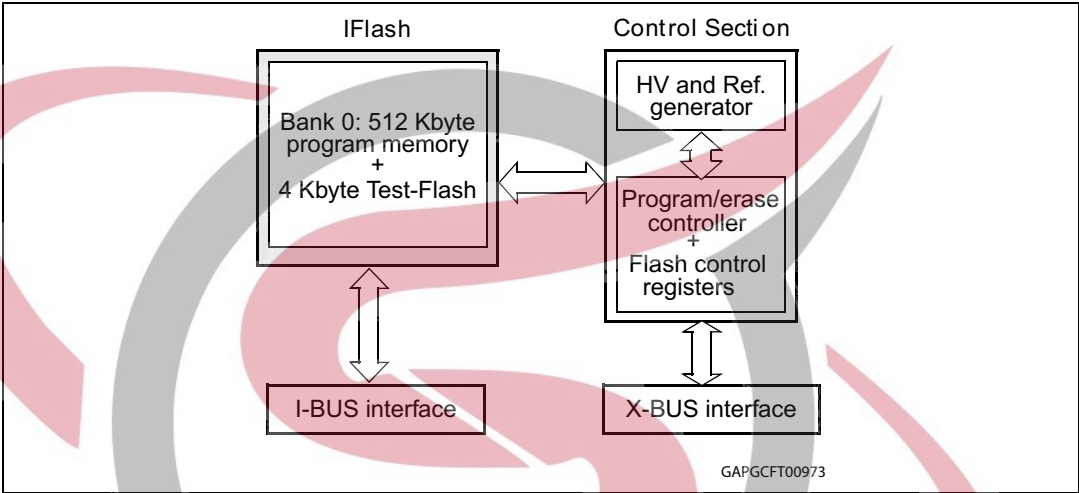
IFlash

Bank 0: 512 Kbyte program memory + 4 Kbyte Test-Flash

Control Secti on

HV and Ref. generator

Program/erase controller + Flash control registers

I-BUS interface

X-BUS interface

GAPGCFT00973